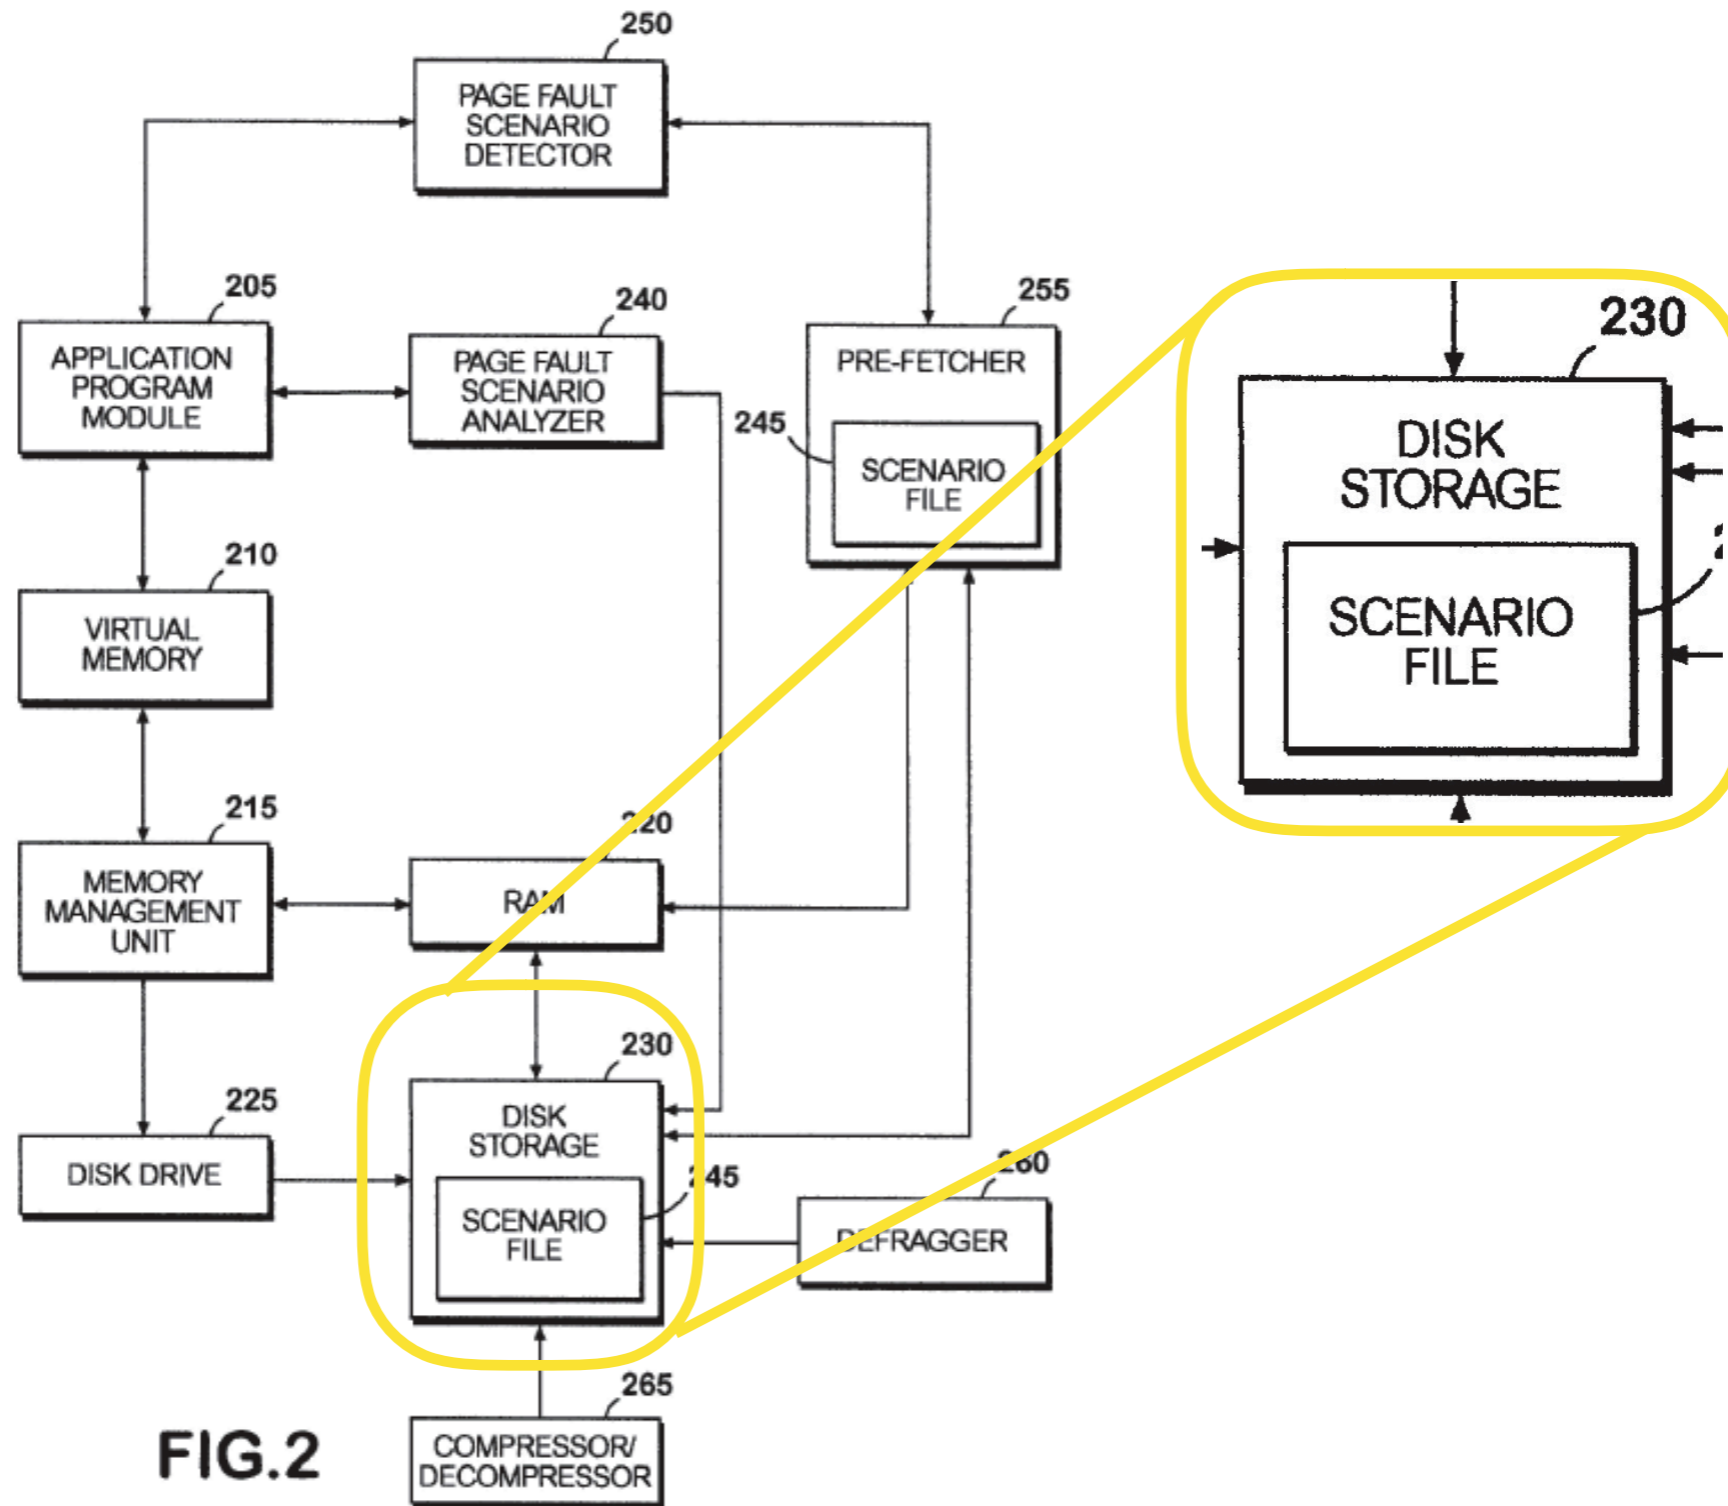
250
PAGE FAULT SCENARIO DETECTOR

205
APPLICATION PROGRAM MODULE

240
PAGE FAULT SCENARIO ANALYZER

255
PRE-FETCHER

245
SCENARIO FILE

230
DISK STORAGE
SCENARIO FILE

210
VIRTUAL MEMORY

215
MEMORY MANAGEMENT UNIT

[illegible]20
RAM

230
DISK STORAGE
245
SCENARIO FILE

225
DISK DRIVE

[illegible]60
DEFRAGGER

265
COMPRESSOR/ DECOMPRESSOR

FIG.2